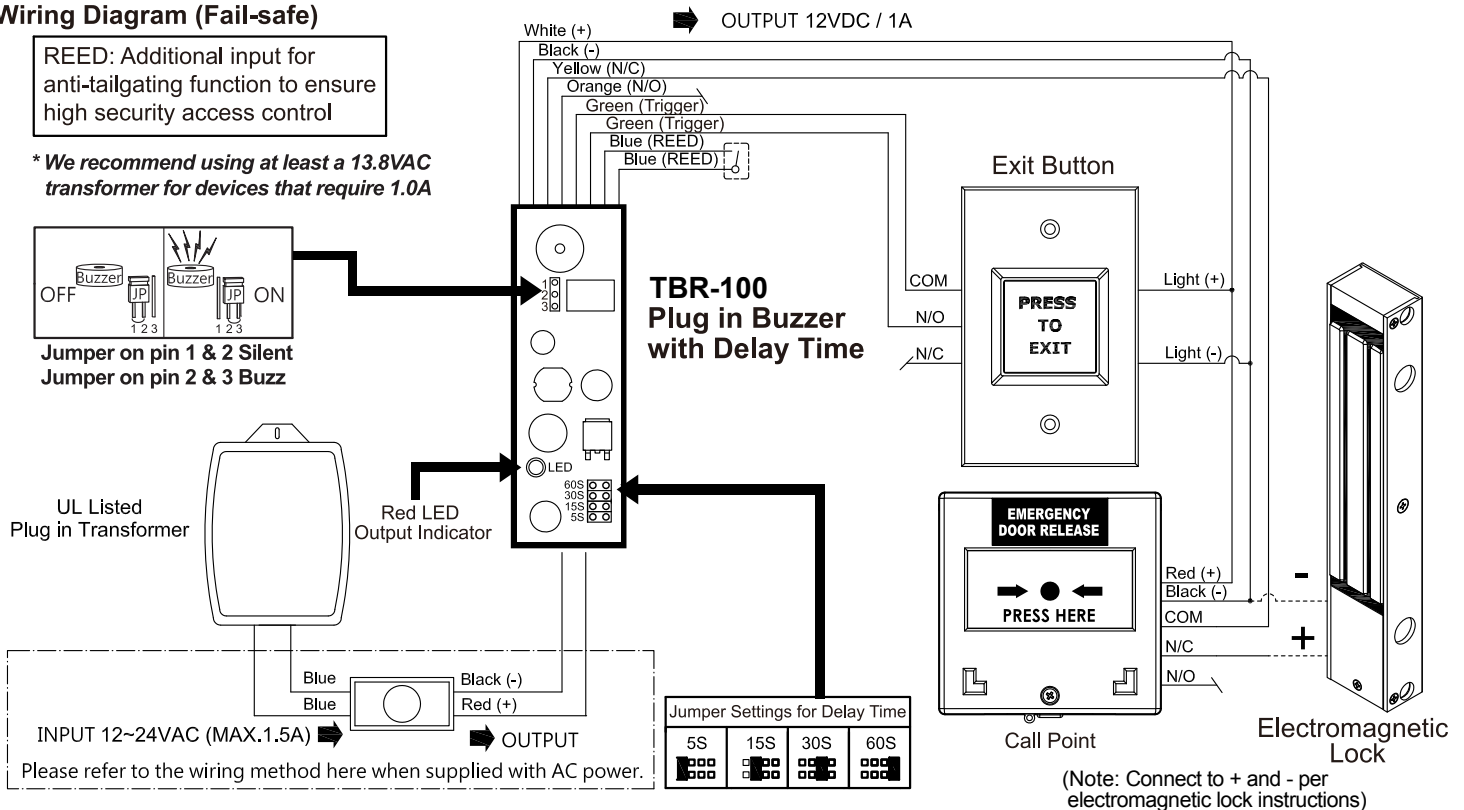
Wiring Diagram (Fail-safe)

REED: Additional input for anti-tailgating function to ensure high security access control

* We recommend using at least a 13.8VAC transformer for devices that require 1.0A

White (+)
Black (-)
Yellow (N/C)
Orange (N/O)
Green (Trigger)
Green (Trigger)
Blue (REED)
Blue (REED)

OUTPUT 12VDC / 1A

OFF Buzzer JP 1 2 3
Buzzer JP 1 2 3 ON

Jumper on pin 1 & 2 Silent
Jumper on pin 2 & 3 Buzz

1
2
3

TBR-100
Plug in Buzzer
with Delay Time

LED

60S
30S
15S
5S

Red LED
Output Indicator

UL Listed
Plug in Transformer

Exit Button

COM
N/O
N/C

PRESS
TO
EXIT

Light (+)
Light (-)

EMERGENCY
DOOR RELEASE

PRESS HERE

Red (+)
Black (-)
COM
N/C
N/O

Call Point

-
+

Electromagnetic
Lock

(Note: Connect to + and - per electromagnetic lock instructions)

Blue
Blue
Black (-)
Red (+)

INPUT 12~24VAC (MAX.1.5A)
OUTPUT

Please refer to the wiring method here when supplied with AC power.

| Jumper Settings for Delay Time | | | |
|---|---|---|---|
| 5S | 15S | 30S | 60S |